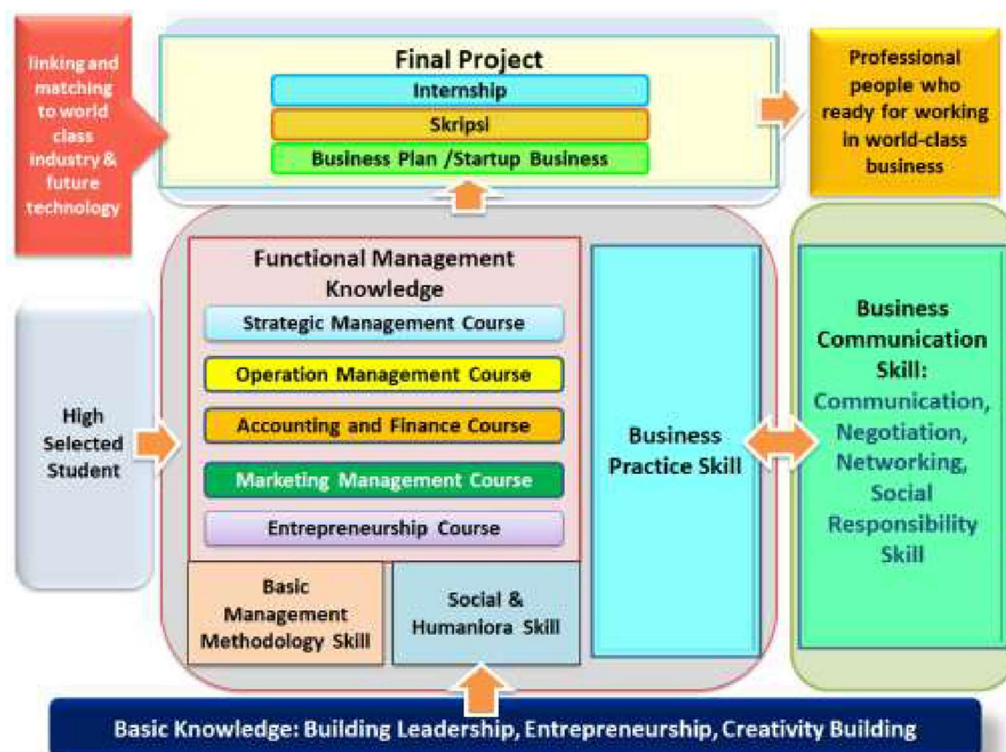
linking and matching to world class industry & future technology

Final Project

Internship

Skripsi

Business Plan /Startup Business

Professional people who ready for working in world-class business

High Selected Student

Functional Management Knowledge

Strategic Management Course

Operation Management Course

Accounting and Finance Course

Marketing Management Course

Entrepreneurship Course

Basic Management Methodology Skill

Social & Humaniora Skill

Business Practice Skill

Business Communication Skill: Communication, Negotiation, Networking, Social Responsibility Skill

Basic Knowledge: Building Leadership, Entrepreneurship, Creativity Building